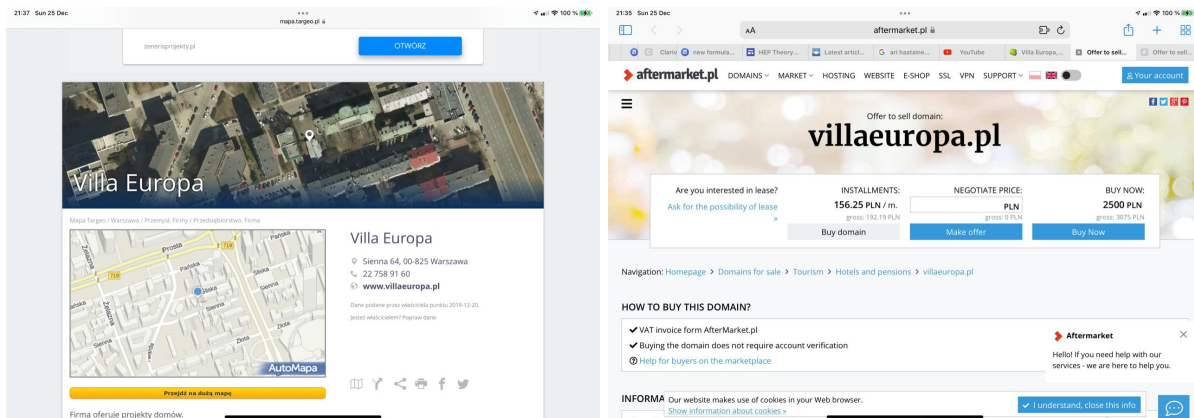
21:37 Sun 25 Dec
mapa.targeo.pl
100 %

zenerisprojekty.pl
OTWÓRZ

Villa Europa

Mapa Targeo / Warszawa / Przemysł, Firmy / Przedsiębiorstwo, Firma

Prosta
Żelazna
Pańska
Śliska
Sienna
Złota
719
AutoMapa

Villa Europa
Sienna 64, 00-825 Warszawa
22 758 91 60
www.villaeuropa.pl
Dane podane przez właściciela punktu 2019-12-20.
Jesteś właścicielem? Popraw dane

Przejdź na dużą mapę

Firma oferuje projekty domów.

21:35 Sun 25 Dec
100 %
AA
aftermarket.pl
Clariv
new formula...
HEP Theory...
Latest articl...
ari haataine...
YouTube
Villa Europa,...
Offer to sell...
Offer to sell...

aftermarket.pl DOMAINS MARKET HOSTING WEBSITE E-SHOP SSL VPN SUPPORT
Your account

Offer to sell domain:
villaeuropa.pl

Are you interested in lease?
Ask for the possibility of lease »

INSTALLMENTS:
156.25 PLN / m.
gross: 192.19 PLN
Buy domain

NEGOTIATE PRICE:
PLN
gross: 0 PLN
Make offer

BUY NOW:
2500 PLN
gross: 3075 PLN
Buy Now

Navigation: Homepage > Domains for sale > Tourism > Hotels and pensions > villaeuropa.pl

HOW TO BUY THIS DOMAIN?
VAT invoice form AfterMarket.pl
Buying the domain does not require account verification
Help for buyers on the marketplace

Aftermarket
Hello! If you need help with our services - we are here to help you.

INFORMA
Our website makes use of cookies in your Web browser.
Show information about cookies »
I understand, close this info